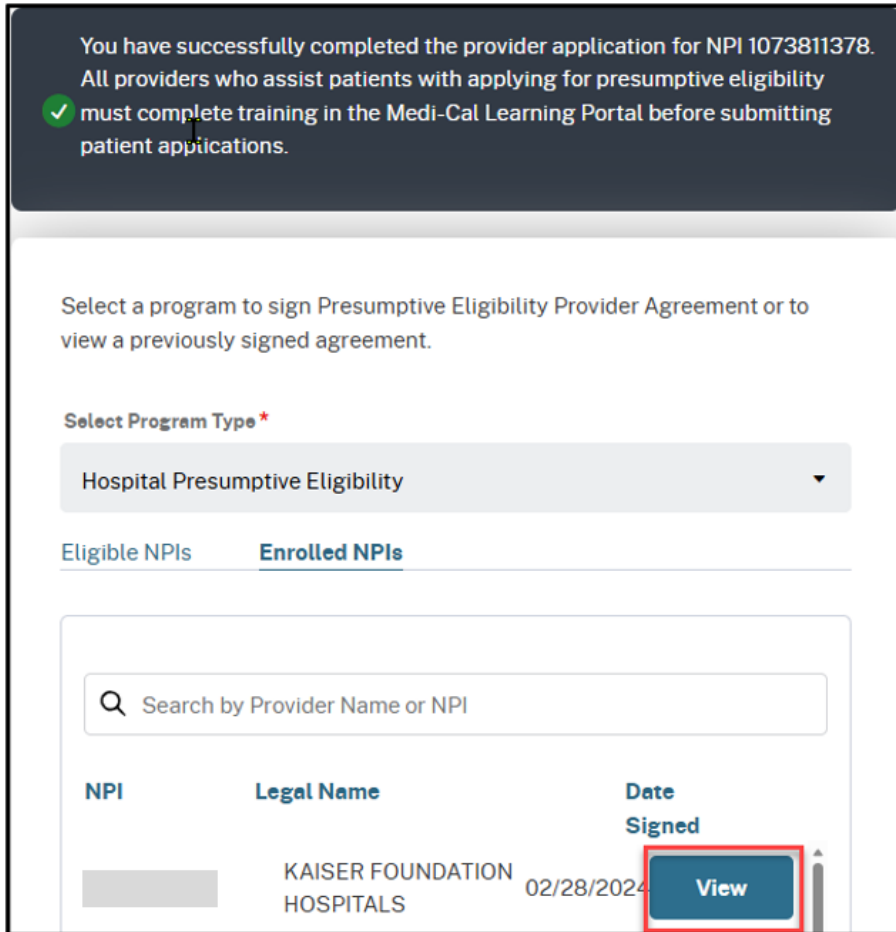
You have successfully completed the provider application for NPI 1073811378. All providers who assist patients with applying for presumptive eligibility must complete training in the Medi-Cal Learning Portal before submitting patient applications.

Select a program to sign Presumptive Eligibility Provider Agreement or to view a previously signed agreement.

Select Program Type*

Hospital Presumptive Eligibility

Eligible NPIs Enrolled NPIs

Search by Provider Name or NPI

| NPI | Legal Name | Date Signed | |
|---|---|---|---|
| | KAISER FOUNDATION HOSPITALS | 02/28/2024 | View |